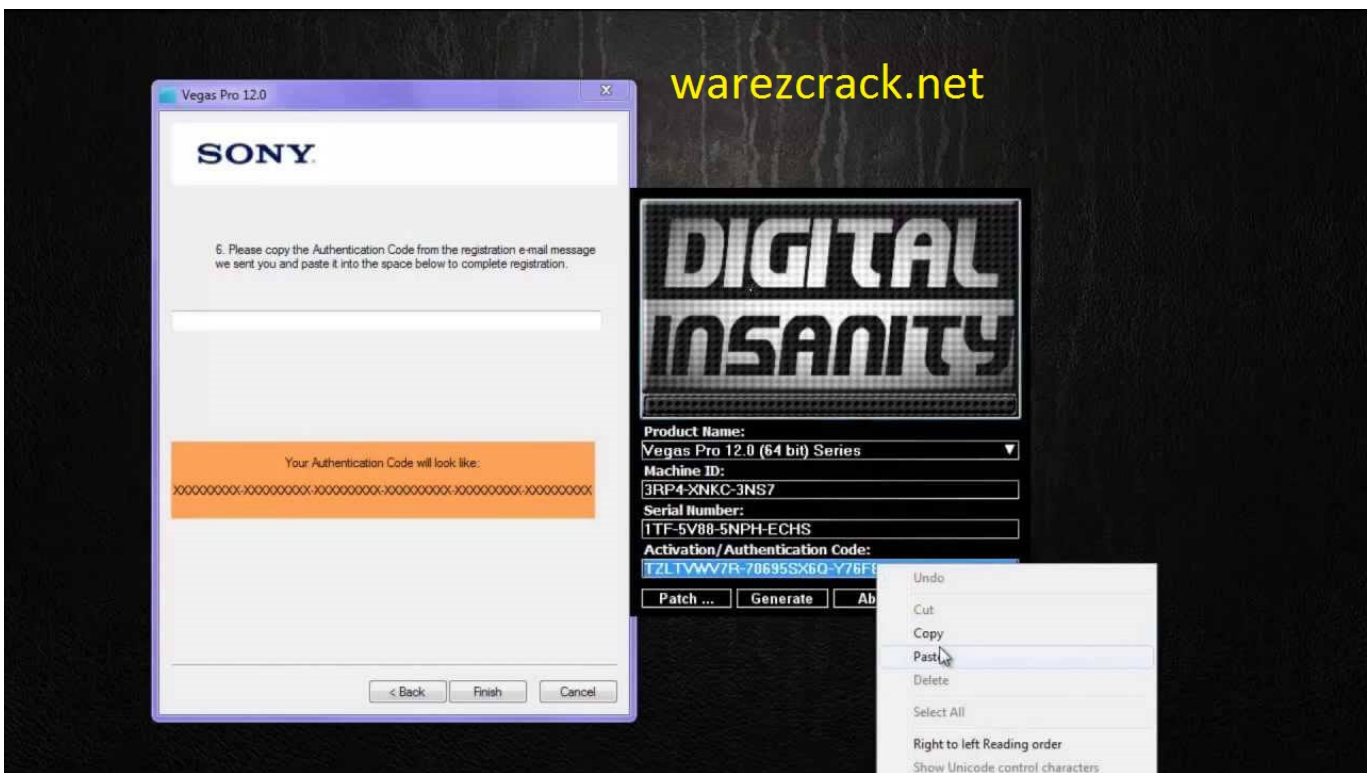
warezcrack.net

Vegas Pro 12.0

SONY

6. Please copy the Authentication Code from the registration e-mail message we sent you and paste it into the space below to complete registration.

Your Authentication Code will look like:

XXXXXXXXX-XXXXXXXXX-XXXXXXXXX-XXXXXXXXX-XXXXXXXXX-XXXXXXXXX

< Back
Finish
Cancel

DIGITAL INSANITY

Product Name:
Vegas Pro 12.0 (64 bit) Series
Machine ID:
3RP4-XNKC-3NS7
Serial Number:
1TF-5V88-5NPH-ECHS
Activation/Authentication Code:
TZLTVWV7R-70695SX6Q-Y76F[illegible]

Patch ...
Generate
Ab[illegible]

Undo
Cut
Copy
Paste
Delete
Select All
Right to left Reading order
Show Unicode control characters